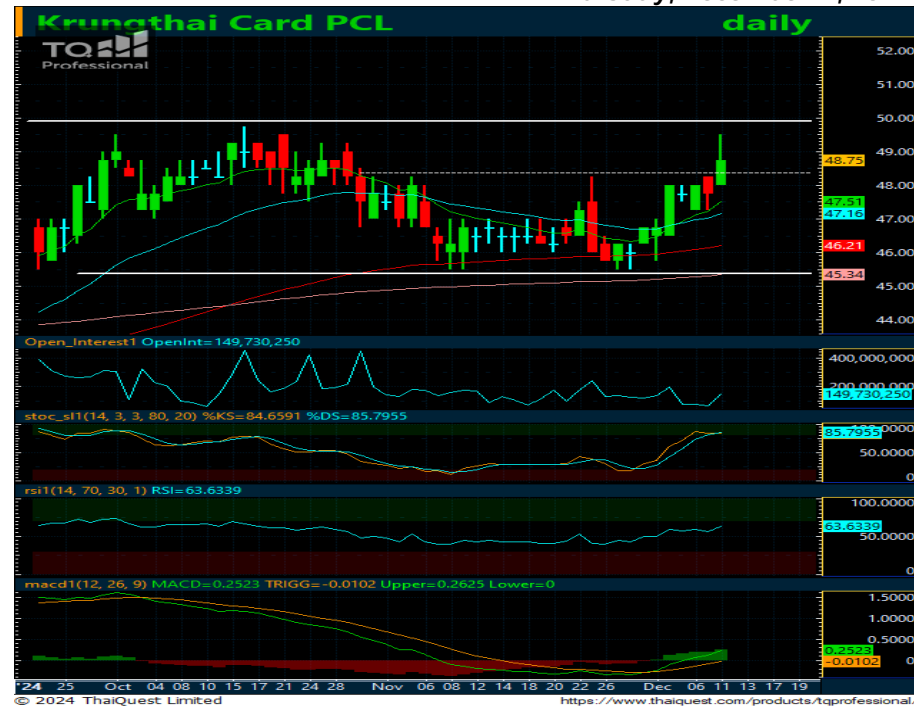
Krungthai Card PCL daily

TQ Professional

52.00
51.00
50.00
49.00
48.75
48.00
47.51
47.16
47.00
46.21
46.00
45.34
45.00
44.00

Open_Interest1 OpenInt=149,730,250
400,000,000
200,000,000
149,730,250

stoc_sl1(14, 3, 3, 80, 20) %KS=84.6591 %DS=85.7955
85.7955
50.0000
0

rsi1(14, 70, 30, 1) RSI=63.6339
100.0000
63.6339
50.0000
0

macd1(12, 26, 9) MACD=0.2523 TRIGG= -0.0102 Upper=0.2625 Lower=0
1.5000
1.0000
0.5000
0.2523
0
-0.0102

'24 25 Oct 04 08 10 15 17 21 24 28 Nov 06 08 12 14 18 20 22 26 Dec 06 11 13 17 19

© 2024 ThaiQuest Limited https://www.thaiquest.com/products/tqprofessional